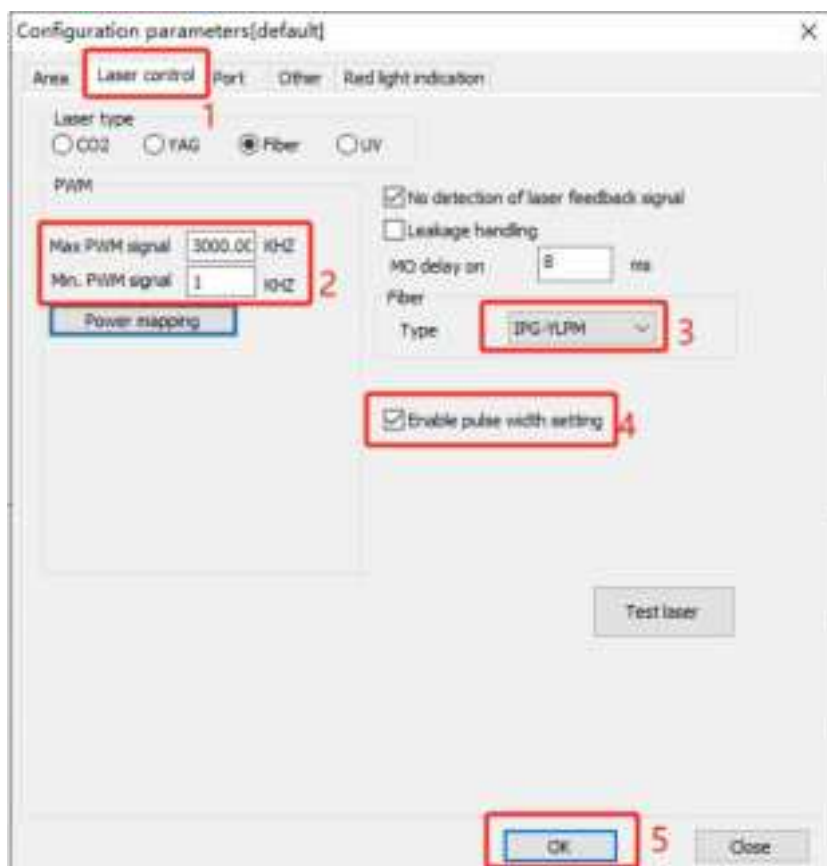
Configuration parameters[default]
×

Area | Laser control | Port | Other | Red light indication

1

Laser type
CO2 YAG Fiber UV

PWM

Max PWM signal 3000.00 KHZ
Min. PWM signal 1 KHZ
2
Power mapping

No detection of laser feedback signal
Leakage handling
MO delay on 8 ms
Fiber
Type IPG-YLPM
3

Enable pulse width setting
4

Test laser

OK
5
Close